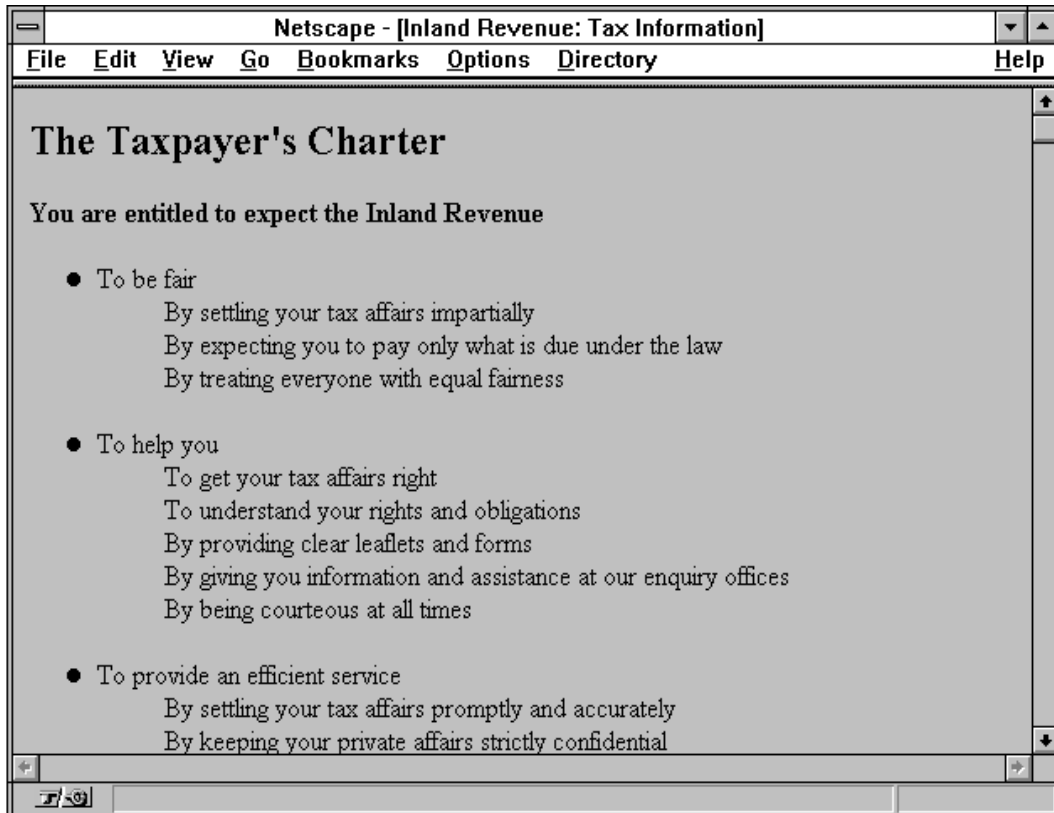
Netscape - [Inland Revenue: Tax Information]

File Edit View Go Bookmarks Options Directory Help

# The Taxpayer's Charter

**You are entitled to expect the Inland Revenue**

- To be fair
  By settling your tax affairs impartially
  By expecting you to pay only what is due under the law
  By treating everyone with equal fairness

- To help you
  To get your tax affairs right
  To understand your rights and obligations
  By providing clear leaflets and forms
  By giving you information and assistance at our enquiry offices
  By being courteous at all times

- To provide an efficient service
  By settling your tax affairs promptly and accurately
  By keeping your private affairs strictly confidential